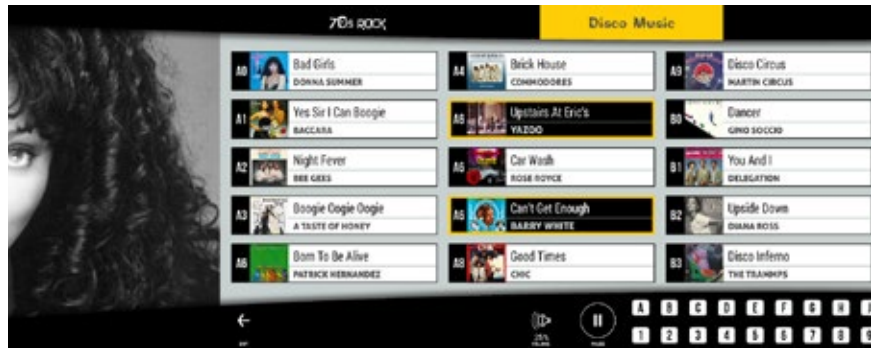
70s ROCK

Disco Music

A0 Bad Girls
DONNA SUMMER

A4 Brick House
COMMODORES

A9 Disco Circus
MARTIN CIRCUS

A1 Yes Sir I Can Boogie
BACCARA

A5 Upstairs At Eric's
YAZOO

B0 Dancer
GINO SOCCIO

A2 Night Fever
BEE GEES

A6 Car Wash
ROSE ROYCE

B1 You And I
DELEGATION

A3 Boogie Oogie Oogie
A TASTE OF HONEY

A6 Can't Get Enough
BARRY WHITE

B2 Upside Down
DIANA ROSS

A6 Born To Be Alive
PATRICK HERNANDEZ

A8 Good Times
CHIC

B3 Disco Inferno
THE TRAMMPS

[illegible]

25%
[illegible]

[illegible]

A B C D E F G H

1 2 3 4 5 6 7 8